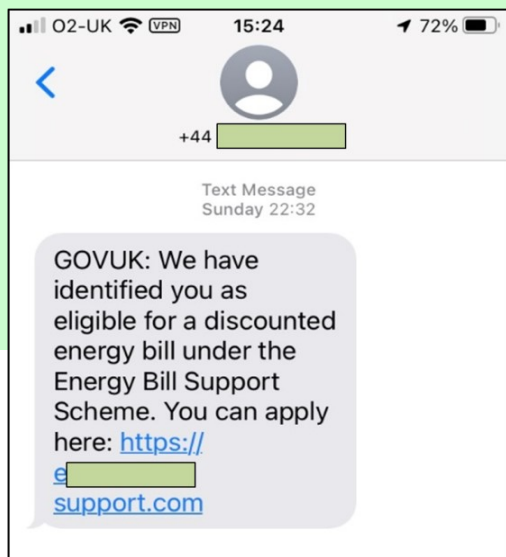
O2-UK VPN 15:24 72%

+44 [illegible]

Text Message
Sunday 22:32

GOVUK: We have identified you as eligible for a discounted energy bill under the Energy Bill Support Scheme. You can apply here: https://e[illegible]support.com